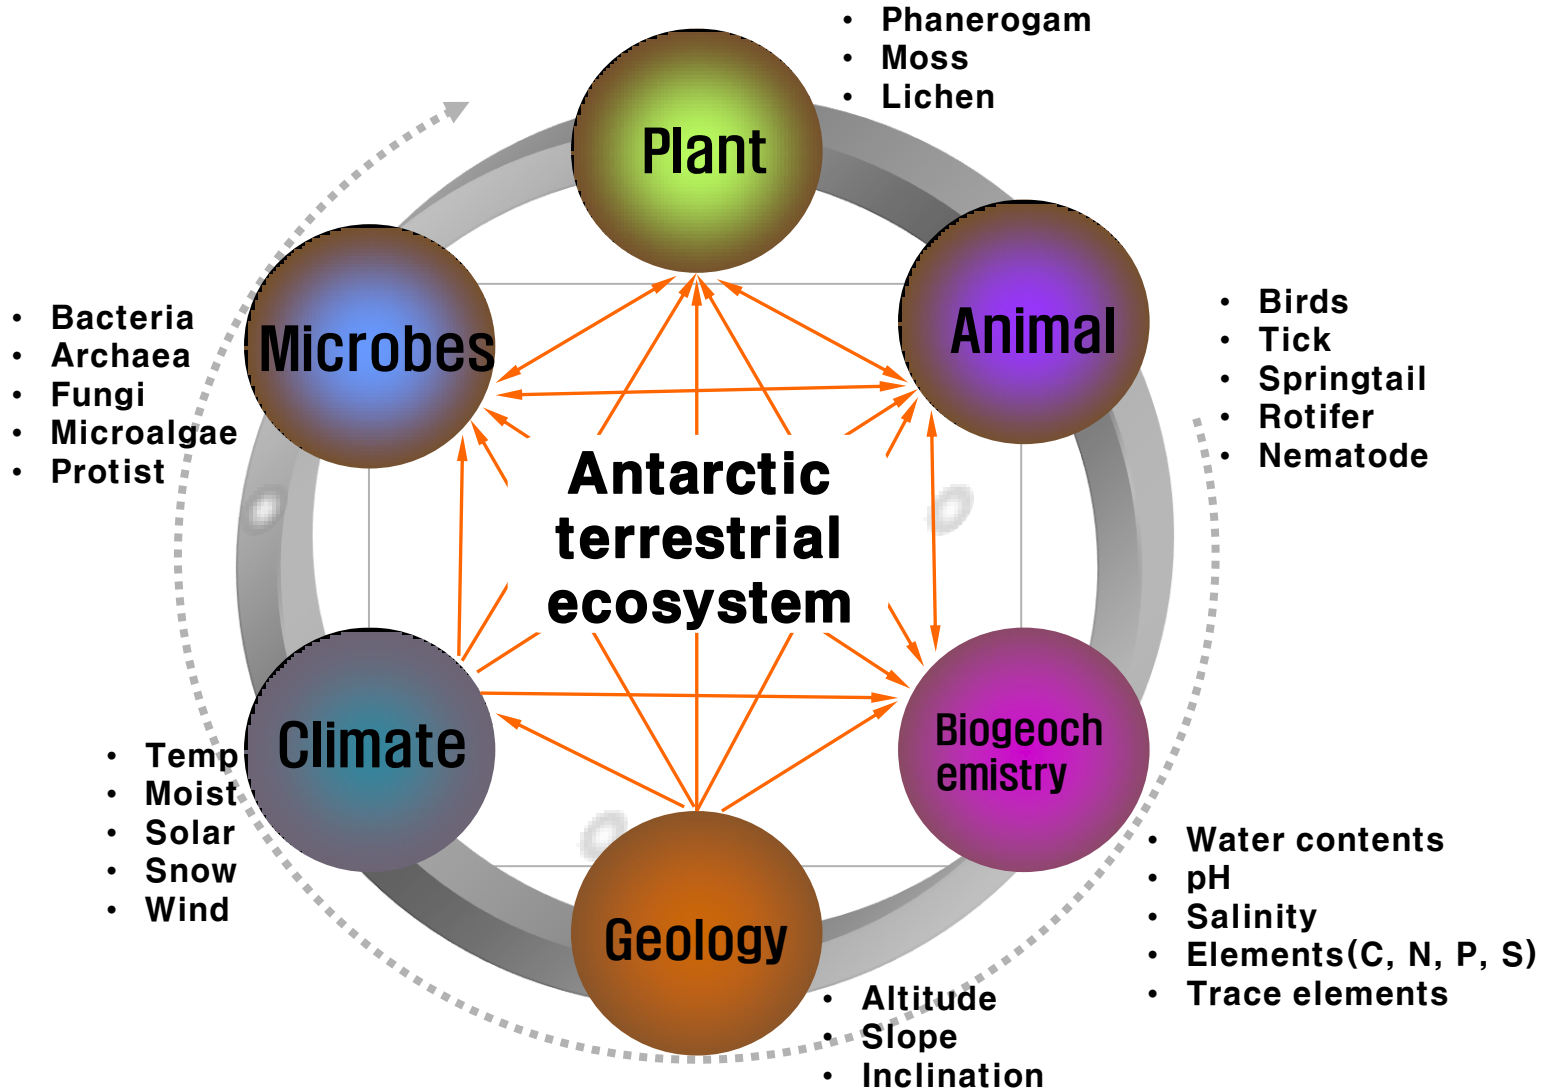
• Phanerogam
• Moss
• Lichen

Plant

Microbes

• Bacteria
• Archaea
• Fungi
• Microalgae
• Protist

Animal

• Birds
• Tick
• Springtail
• Rotifer
• Nematode

Antarctic terrestrial ecosystem

Climate

• Temp
• Moist
• Solar
• Snow
• Wind

Biogeochemistry

• Water contents
• pH
• Salinity
• Elements(C, N, P, S)
• Trace elements

Geology

• Altitude
• Slope
• Inclination